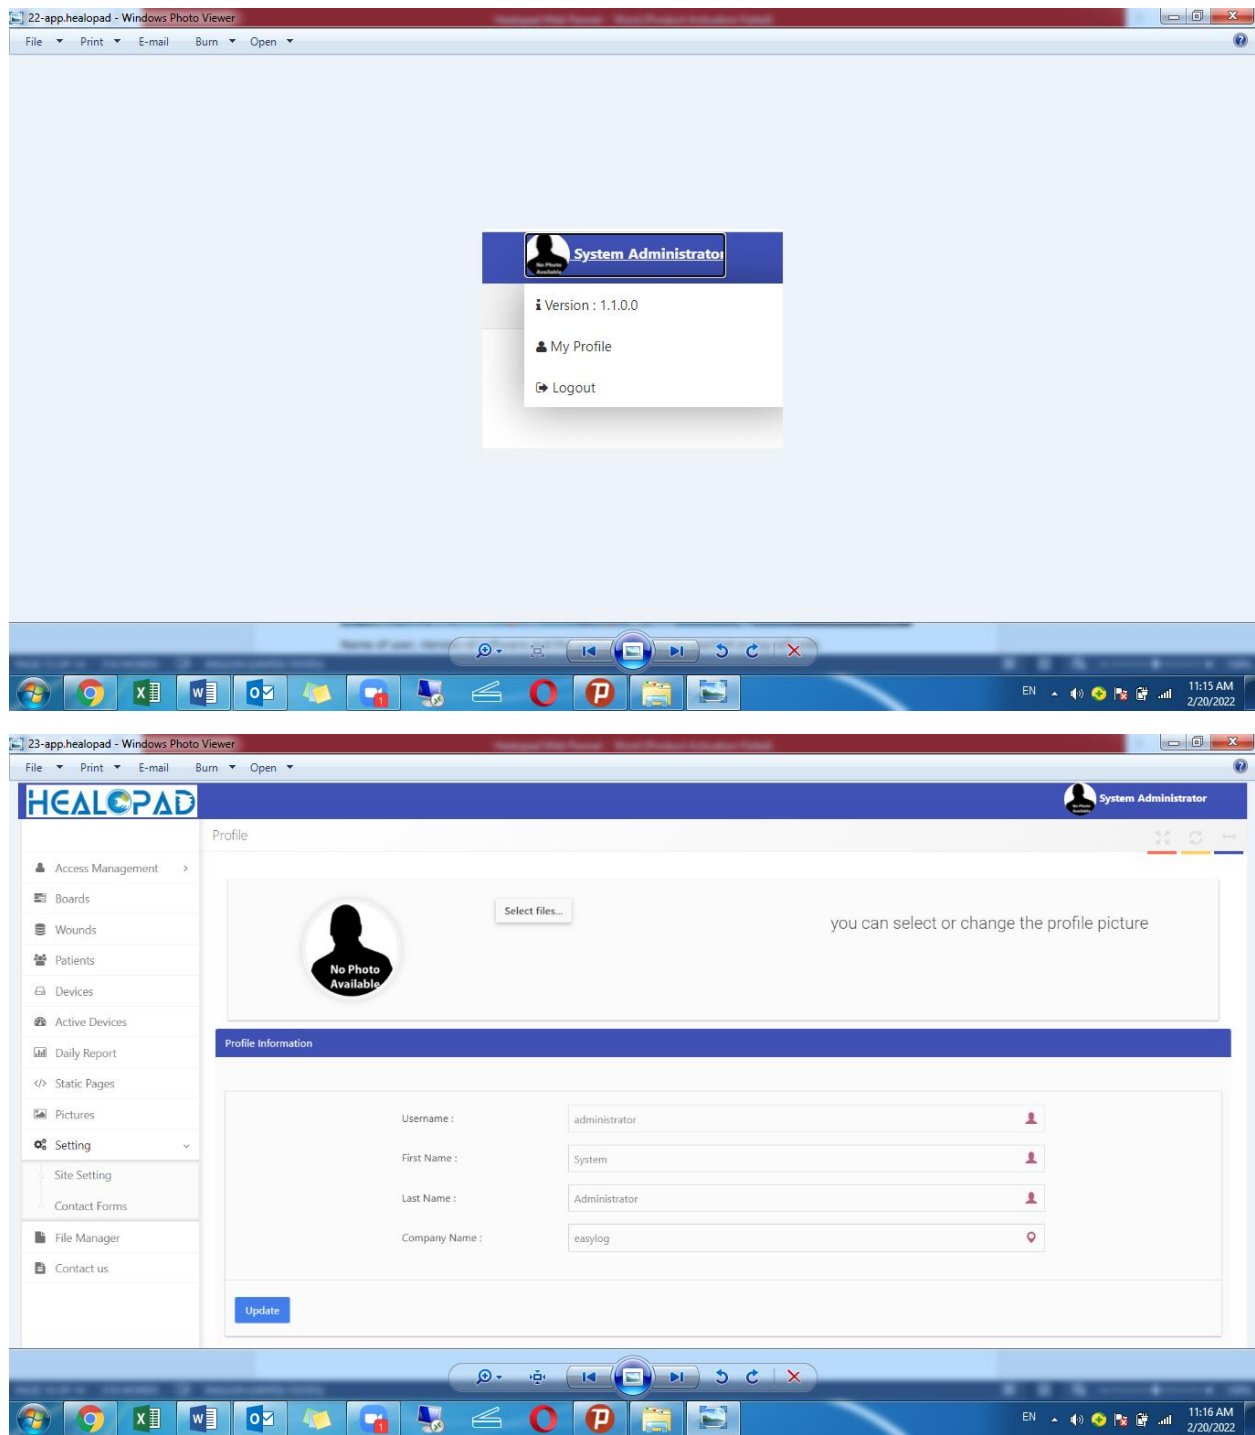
22-app.healopad - Windows Photo Viewer

File Print E-mail Burn Open

No Photo Available System Administrator

Version : 1.1.0.0

My Profile

Logout

EN 11:15 AM 2/20/2022

23-app.healopad - Windows Photo Viewer

File Print E-mail Burn Open

HEALOPAD

System Administrator

Profile

Access Management

Boards

Wounds

Patients

Devices

Active Devices

Daily Report

Static Pages

Pictures

Setting

Site Setting

Contact Forms

File Manager

Contact us

No Photo Available

Select files...

you can select or change the profile picture

Profile Information

| Username : | administrator |
|---|---|
| First Name : | System |
| Last Name : | Administrator |
| Company Name : | easylog |

Update

EN 11:16 AM 2/20/2022